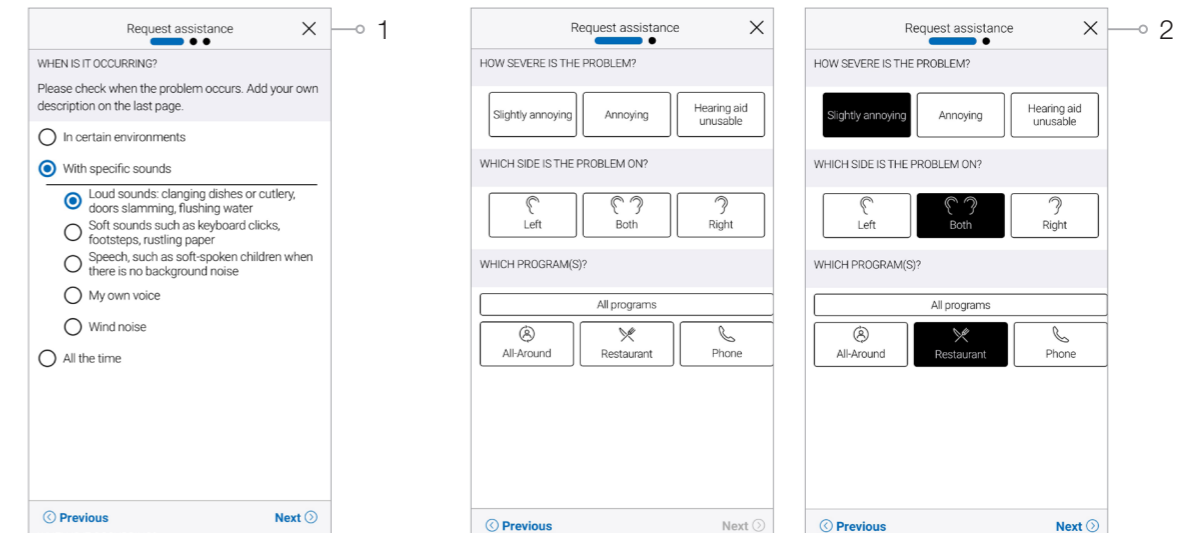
Request assistance

1

WHEN IS IT OCCURRING?

Please check when the problem occurs. Add your own description on the last page.

In certain environments

With specific sounds

Loud sounds: clanging dishes or cutlery, doors slamming, flushing water

Soft sounds such as keyboard clicks, footsteps, rustling paper

Speech, such as soft-spoken children when there is no background noise

My own voice

Wind noise

All the time

Previous

Next

Request assistance

HOW SEVERE IS THE PROBLEM?

Slightly annoying

Annoying

Hearing aid unusable

WHICH SIDE IS THE PROBLEM ON?

Left

Both

Right

WHICH PROGRAM(S)?

All programs

All-Around

Restaurant

Phone

Previous

Next

Request assistance

2

HOW SEVERE IS THE PROBLEM?

Slightly annoying

Annoying

Hearing aid unusable

WHICH SIDE IS THE PROBLEM ON?

Left

Both

Right

WHICH PROGRAM(S)?

All programs

All-Around

Restaurant

Phone

Previous

Next